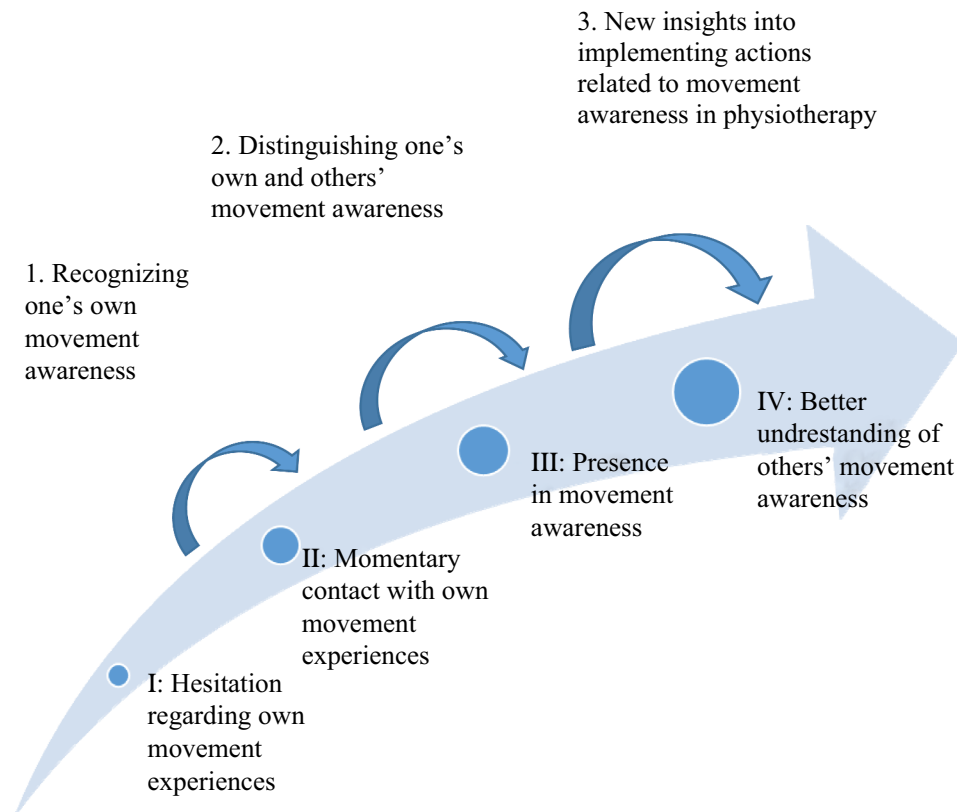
3. New insights into implementing actions related to movement awareness in physiotherapy

2. Distinguishing one's own and others' movement awareness

1. Recognizing one's own movement awareness

IV: Better undrestanding of others' movement awareness

III: Presence in movement awareness

II: Momentary contact with own movement experiences

I: Hesitation regarding own movement experiences